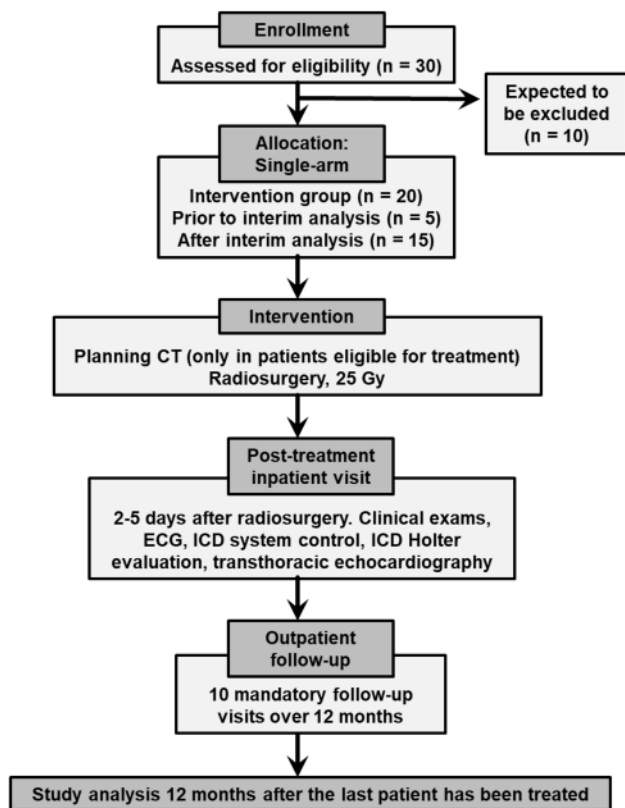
Enrollment

Assessed for eligibility (n = 30)

Expected to be excluded (n = 10)

Allocation: Single-arm

Intervention group (n = 20)
Prior to interim analysis (n = 5)
After interim analysis (n = 15)

Intervention

Planning CT (only in patients eligible for treatment)
Radiosurgery, 25 Gy

Post-treatment inpatient visit

2-5 days after radiosurgery. Clinical exams, ECG, ICD system control, ICD Holter evaluation, transthoracic echocardiography

Outpatient follow-up

10 mandatory follow-up visits over 12 months

Study analysis 12 months after the last patient has been treated